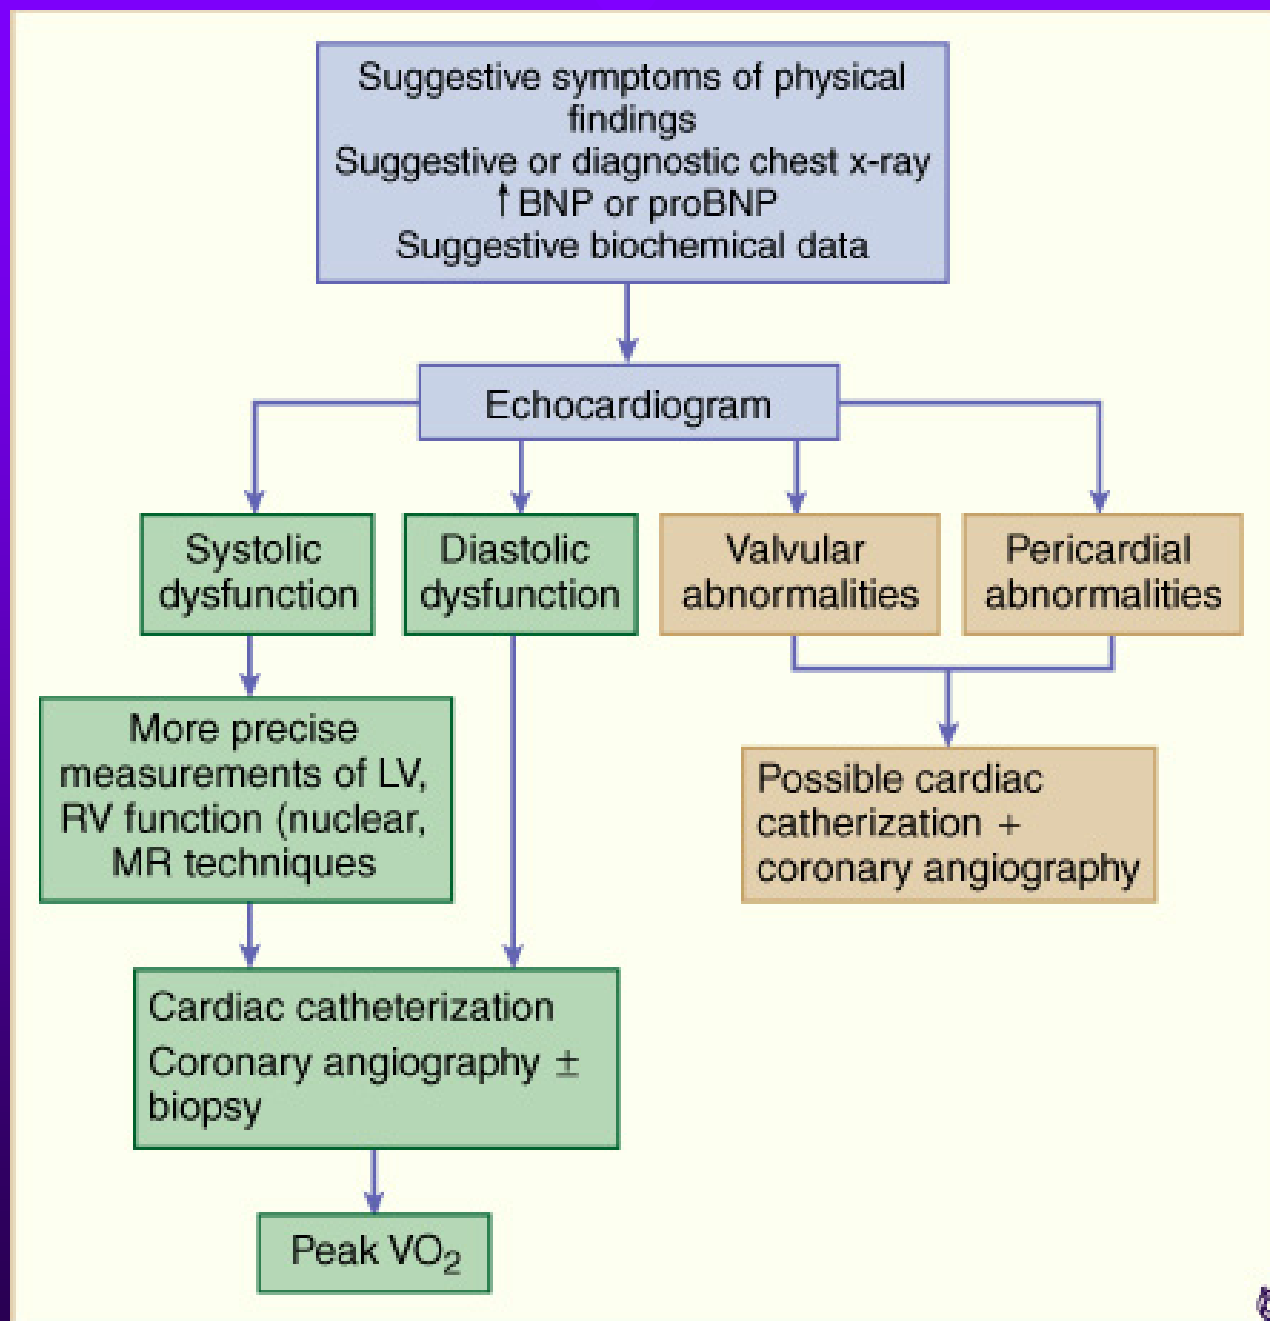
Suggestive symptoms of physical findings
Suggestive or diagnostic chest x-ray
↑ BNP or proBNP
Suggestive biochemical data

Echocardiogram

Systolic dysfunction

Diastolic dysfunction

Valvular abnormalities

Pericardial abnormalities

More precise measurements of LV, RV function (nuclear, MR techniques

Possible cardiac catherization + coronary angiography

Cardiac catheterization
Coronary angiography $\pm$ biopsy

Peak $VO_2$